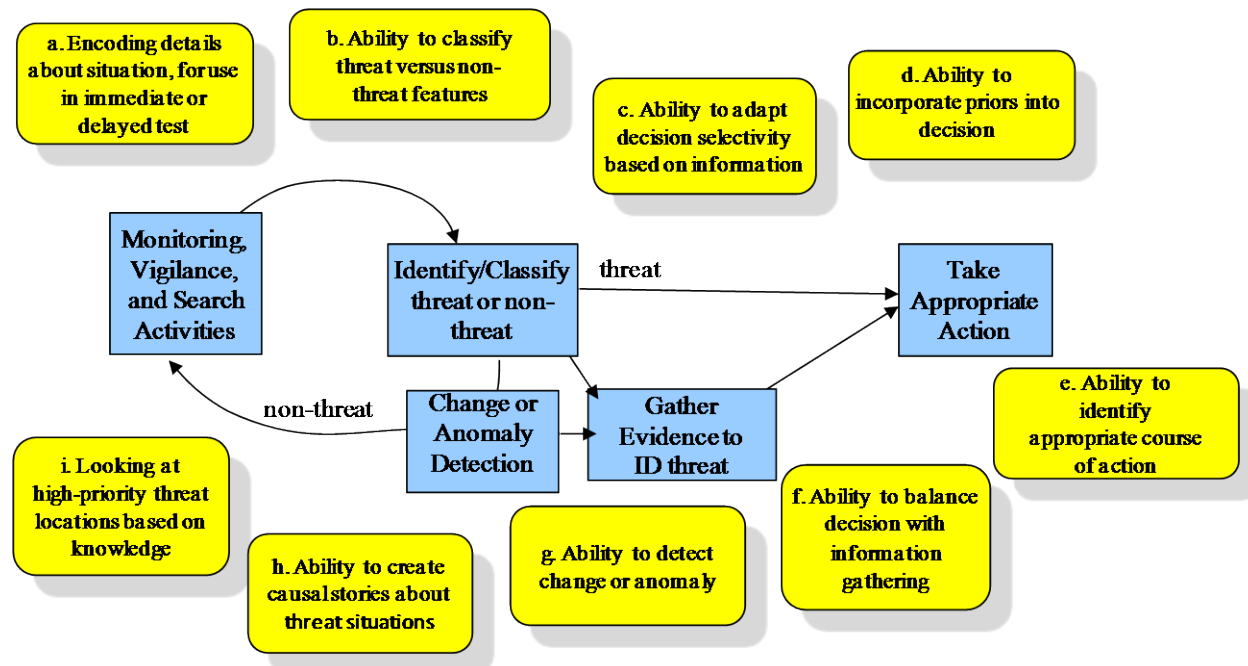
a. Encoding details about situation, for use in immediate or delayed test

b. Ability to classify threat versus non-threat features

c. Ability to adapt decision selectivity based on information

d. Ability to incorporate priors into decision

Monitoring, Vigilance, and Search Activities

Identify/Classify threat or non-threat

threat

Take Appropriate Action

non-threat

Change or Anomaly Detection

Gather Evidence to ID threat

e. Ability to identify appropriate course of action

i. Looking at high-priority threat locations based on knowledge

h. Ability to create causal stories about threat situations

g. Ability to detect change or anomaly

f. Ability to balance decision with information gathering